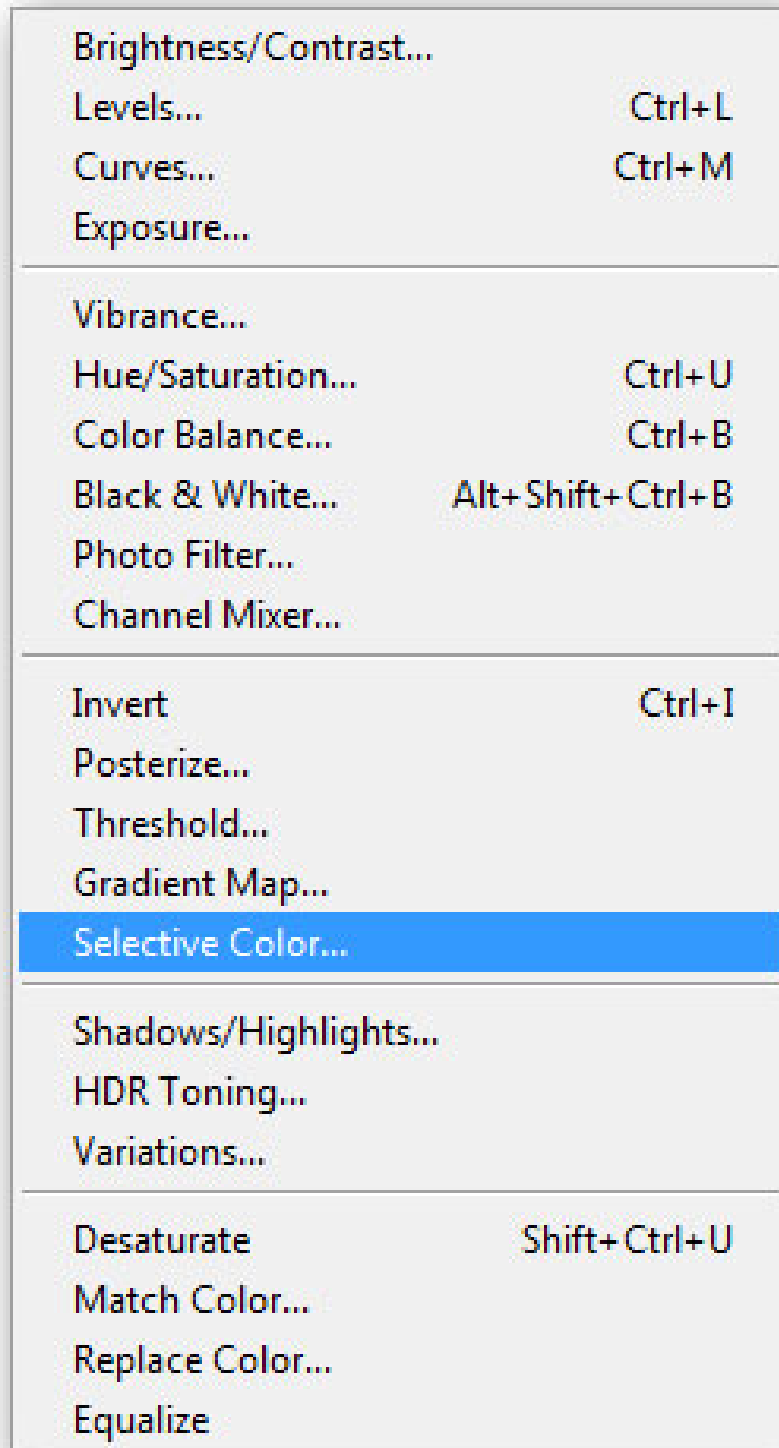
Brightness/Contrast...
Levels... Ctrl+L
Curves... Ctrl+M
Exposure...

Vibrance...
Hue/Saturation... Ctrl+U
Color Balance... Ctrl+B
Black & White... Alt+Shift+Ctrl+B
Photo Filter...
Channel Mixer...

Invert Ctrl+I
Posterize...
Threshold...
Gradient Map...
Selective Color...

Shadows/Highlights...
HDR Toning...
Variations...

Desaturate Shift+Ctrl+U
Match Color...
Replace Color...
Equalize